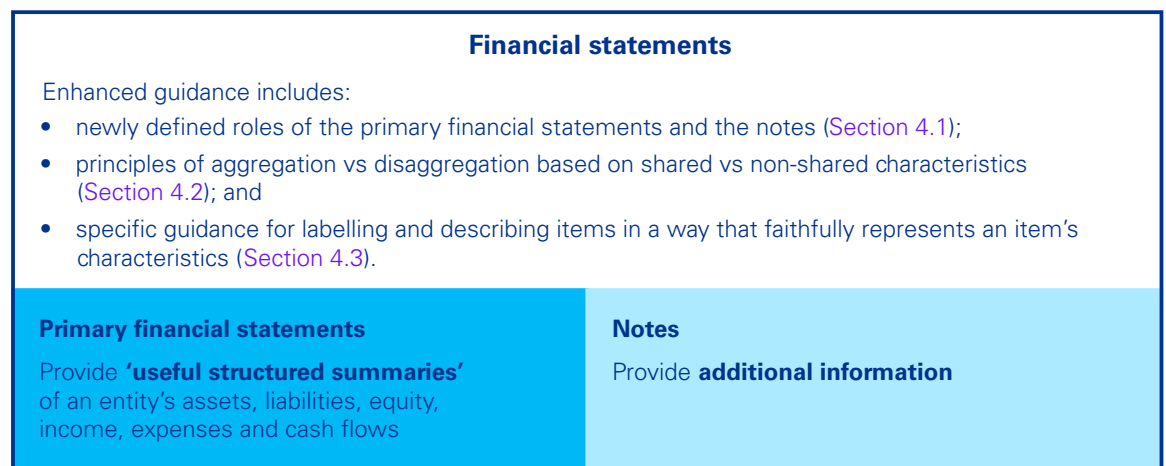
Financial statements

Enhanced guidance includes:

- newly defined roles of the primary financial statements and the notes (Section 4.1);
- principles of aggregation vs disaggregation based on shared vs non-shared characteristics (Section 4.2); and
- specific guidance for labelling and describing items in a way that faithfully represents an item's characteristics (Section 4.3).

Primary financial statements

Provide **'useful structured summaries'** of an entity's assets, liabilities, equity, income, expenses and cash flows

Notes

Provide **additional information**